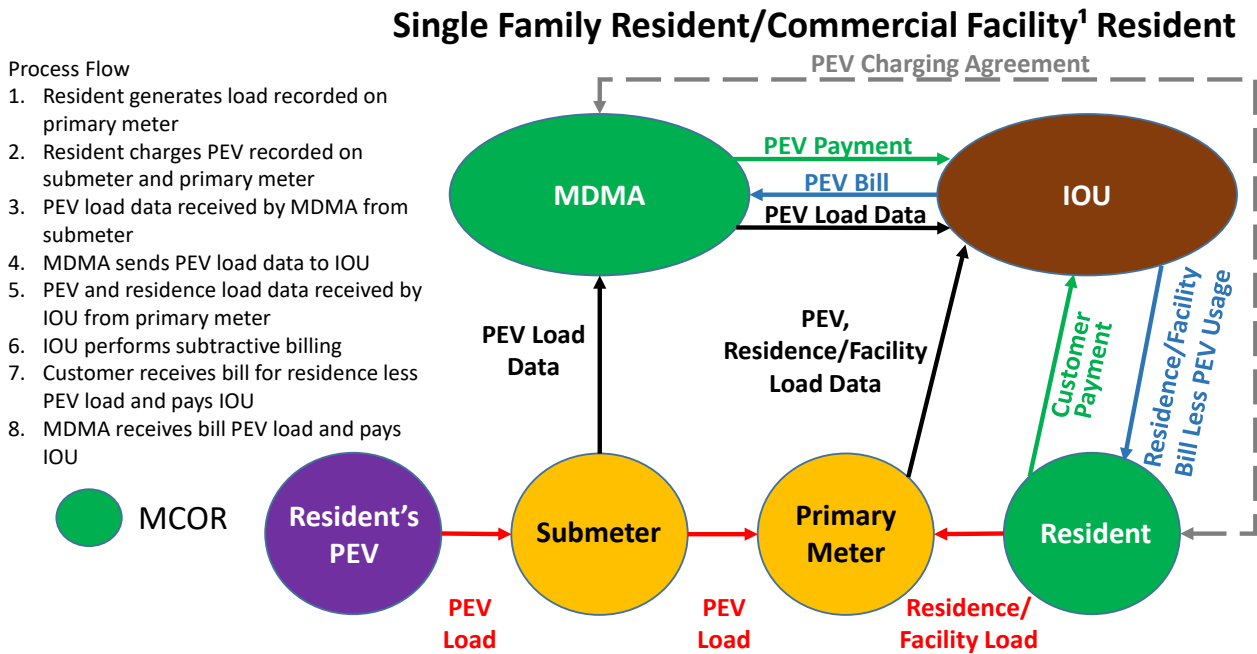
Single Family Resident/Commercial Facility$^1$ Resident

Process Flow
1. Resident generates load recorded on primary meter
2. Resident charges PEV recorded on submeter and primary meter
3. PEV load data received by MDMA from submeter
4. MDMA sends PEV load data to IOU
5. PEV and residence load data received by IOU from primary meter
6. IOU performs subtractive billing
7. Customer receives bill for residence less PEV load and pays IOU
8. MDMA receives bill PEV load and pays IOU

MCOR

PEV Charging Agreement

MDMA

PEV Payment

PEV Bill

PEV Load Data

IOU

PEV Load Data

PEV, Residence/Facility Load Data

Customer Payment

Residence/Facility Bill Less PEV Usage

Resident's PEV

Submeter

Primary Meter

Resident

PEV Load

PEV Load

Residence/ Facility Load